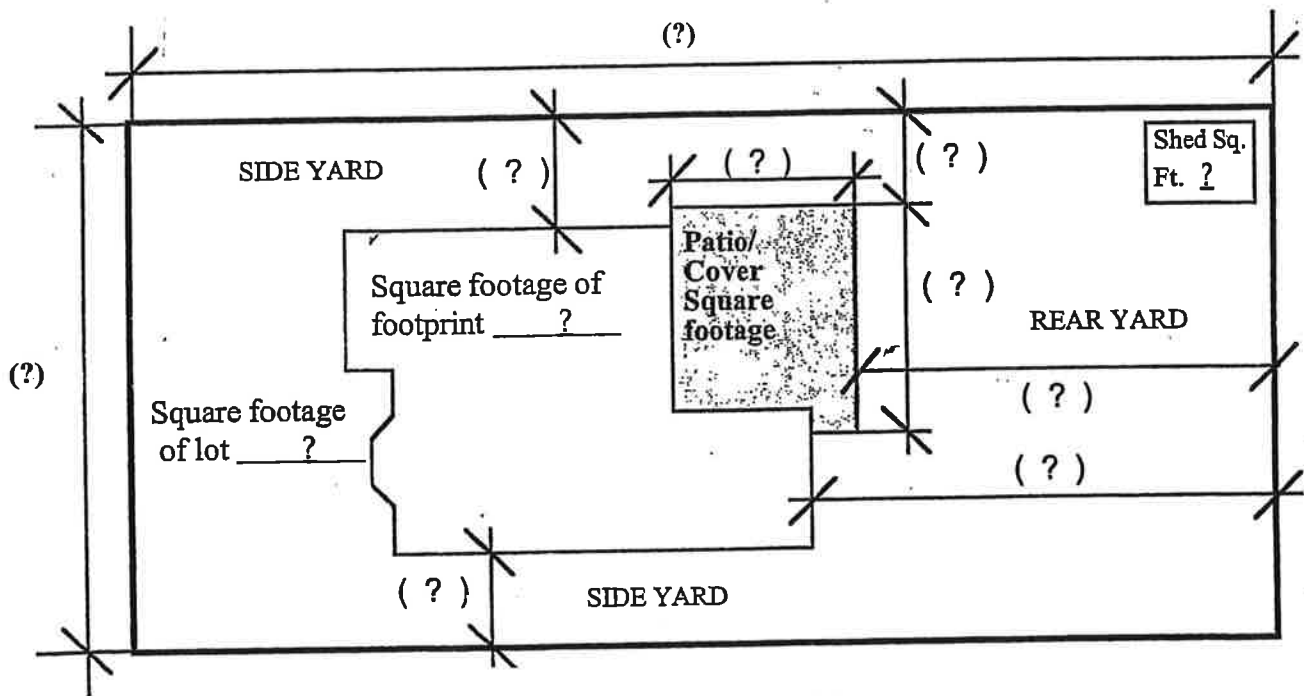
(?)

SIDE YARD

( ? )

( ? )

( ? )

Shed Sq. Ft. ?

Patio/ Cover Square footage

Square footage of footprint ___?___

( ? )

REAR YARD

(?)

Square footage of lot ___?___

( ? )

( ? )

( ? )

SIDE YARD